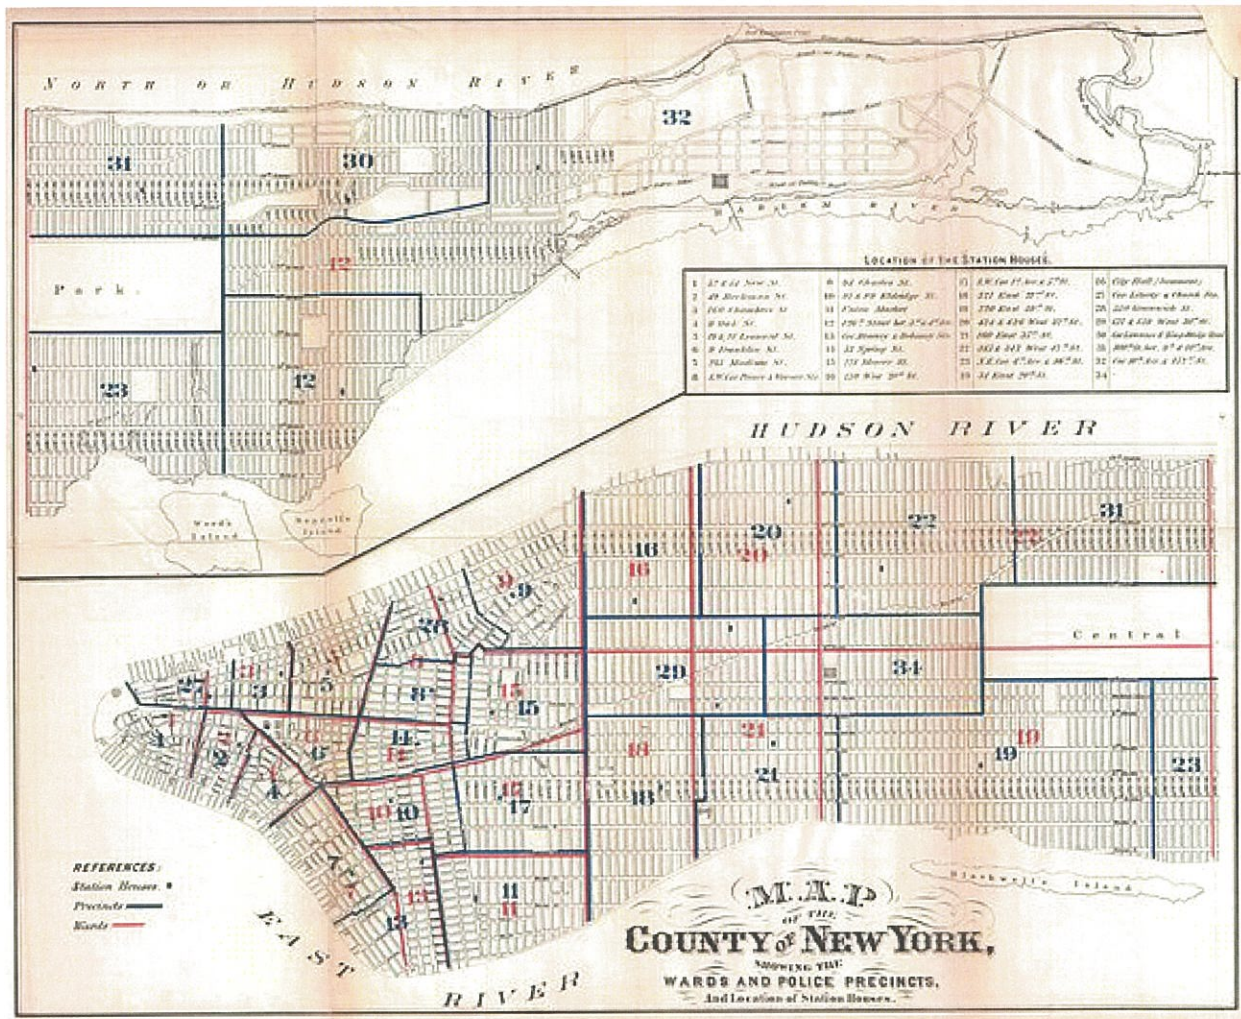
NORTH OR HUDSON RIVER

32

31

30

HARLEM RIVER

12

Park

12

23

Ward's Island

Randall's Island

LOCATION OF THE STATION HOUSES.

| 1 | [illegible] Old Slip | 9 | 94 Charles St. | 17 | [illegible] | 26 | City Hall (basement) |
|---|---|---|---|---|---|---|---|
| 2 | 49 Beekman St. | 10 | 87 & 89 Eldridge St. | 18 | 327 East 22nd St. | 27 | Cor. Liberty & Church Sts. |
| 3 | 160 Chambers St. | 11 | Essex Market | 19 | 170 East 35th St. | 28 | 550 Greenwich St. |
| 4 | 9 Oak St. | 12 | 126th Street bet. 3rd & 4th Av. | 20 | 434 & 436 West 35th St. | 29 | 137 & 139 West 30th St. |
| 5 | 19 & 21 Leonard St. | 13 | Cor. Attorney & Delancey Sts. | 21 | 160 East 35th St. | 30 | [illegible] |
| 6 | 9 Franklin St. | 14 | 53 Spring St. | 22 | 345 & 347 West 47th St. | 31 | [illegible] |
| 7 | 247 Madison St. | 15 | 221 Mercer St. | 23 | N.E. Cor. 4th Av. & 86th St. | 32 | Cor. 10th Av. & 152nd St. |
| 8 | S.W. Cor. Prince & Wooster Sts. | 16 | 230 West 20th St. | 25 | 34 East 29th St. | 34 | |

HUDSON RIVER

16
16

20
20

22

31
22

9
9

26

Central

29

34

11
3
5
8
27
15
15

1
2
6
14
14
21
18
19
19
23

4
10
10
17
17
18
21

7
13
13
11
11

REFERENCES:
Station Houses.
Precincts
Wards

EAST RIVER

Blackwell's Island

MAP OF THE COUNTY OF NEW YORK, SHOWING THE WARDS AND POLICE PRECINCTS, And Location of Station Houses.